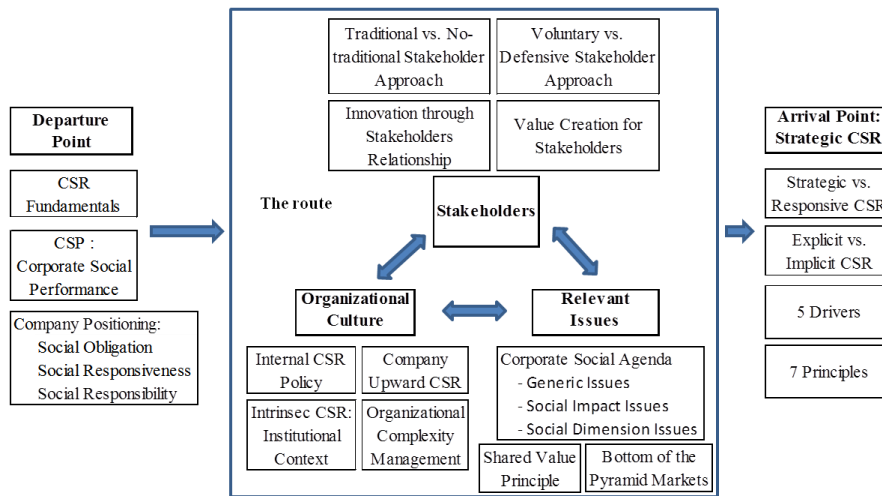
Departure Point

CSR Fundamentals

CSP : Corporate Social Performance

Company Positioning:
Social Obligation
Social Responsiveness
Social Responsibility

Traditional vs. No-traditional Stakeholder Approach

Voluntary vs. Defensive Stakeholder Approach

Innovation through Stakeholders Relationship

Value Creation for Stakeholders

The route

Stakeholders

Organizational Culture

Relevant Issues

Internal CSR Policy

Company Upward CSR

Intrinsec CSR: Institutional Context

Organizational Complexity Management

Corporate Social Agenda
- Generic Issues
- Social Impact Issues
- Social Dimension Issues

Shared Value Principle

Bottom of the Pyramid Markets

Arrival Point: Strategic CSR

Strategic vs. Responsive CSR

Explicit vs. Implicit CSR

5 Drivers

7 Principles